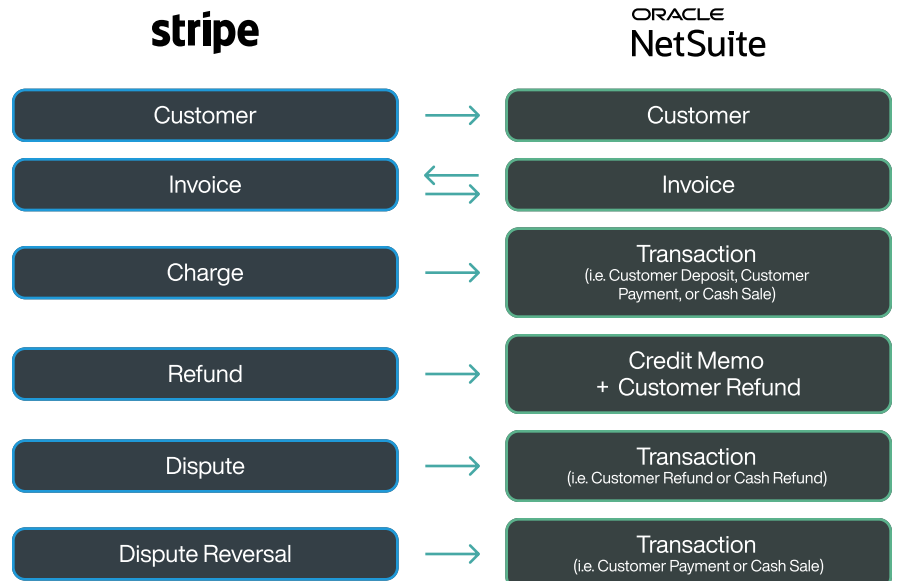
stripe

ORACLE
NetSuite

Customer

Customer

Invoice

Invoice

Charge

Transaction
(i.e. Customer Deposit, Customer Payment, or Cash Sale)

Refund

Credit Memo
+ Customer Refund

Dispute

Transaction
(i.e. Customer Refund or Cash Refund)

Dispute Reversal

Transaction
(i.e. Customer Payment or Cash Sale)